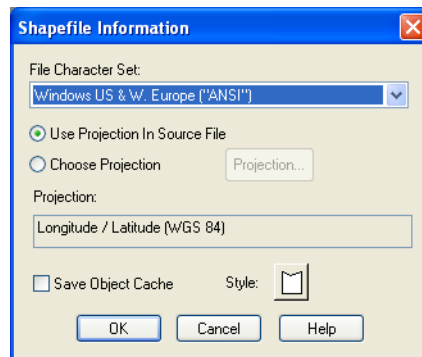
Shapefile Information

File Character Set:

Windows US & W. Europe ("ANSI")

Use Projection In Source File

Choose Projection

Projection...

Projection:

Longitude / Latitude (WGS 84)

Save Object Cache

Style:

OK

Cancel

Help